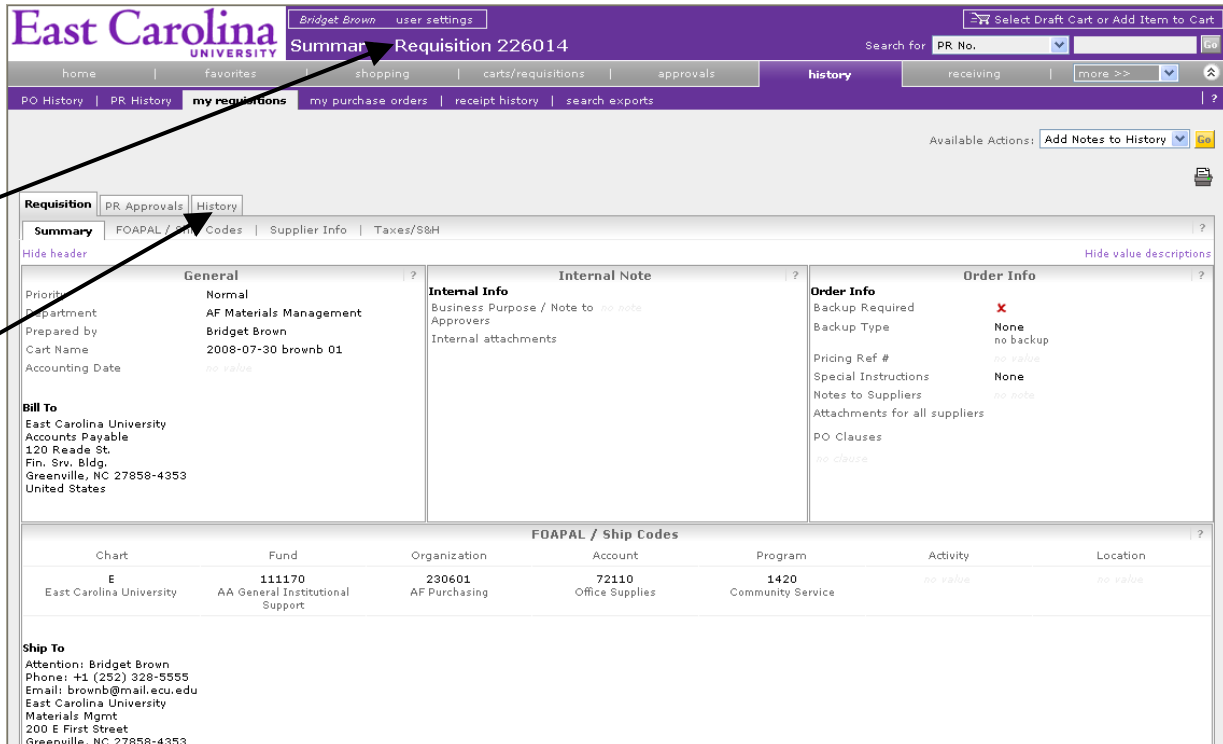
East Carolina UNIVERSITY

Bridget Brown user settings

Summar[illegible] Requisition 226014

Select Draft Cart or Add Item to Cart

Search for PR No. Go

home | favorites | shopping | carts/requisitions | approvals | history | receiving | more >>

PO History | PR History | my requisitions | my purchase orders | receipt history | search exports

Available Actions: Add Notes to History Go

Requisition | PR Approvals | History

Summary | FOAPAL / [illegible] Codes | Supplier Info | Taxes/S&H

Hide header

Hide value descriptions

General

Priority Normal
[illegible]epartment AF Materials Management
Prepared by Bridget Brown
Cart Name 2008-07-30 brownb 01
Accounting Date no value

Bill To
East Carolina University
Accounts Payable
120 Reade St.
Fin. Srv. Bldg.
Greenville, NC 27858-4353
United States

Internal Note

Internal Info
Business Purpose / Note to Approvers no note
Internal attachments

Order Info

Order Info
Backup Required
Backup Type None
no backup
Pricing Ref # no value
Special Instructions None
Notes to Suppliers no note
Attachments for all suppliers
PO Clauses
no clause

FOAPAL / Ship Codes

| Chart | Fund | Organization | Account | Program | Activity | Location |
|---|---|---|---|---|---|---|
| E East Carolina University | 111170 AA General Institutional Support | 230601 AF Purchasing | 72110 Office Supplies | 1420 Community Service | no value | no value |

Ship To
Attention: Bridget Brown
Phone: +1 (252) 328-5555
Email: brownb@mail.ecu.edu
East Carolina University
Materials Mgmt
200 E First Street
Greenville, NC 27858-4353